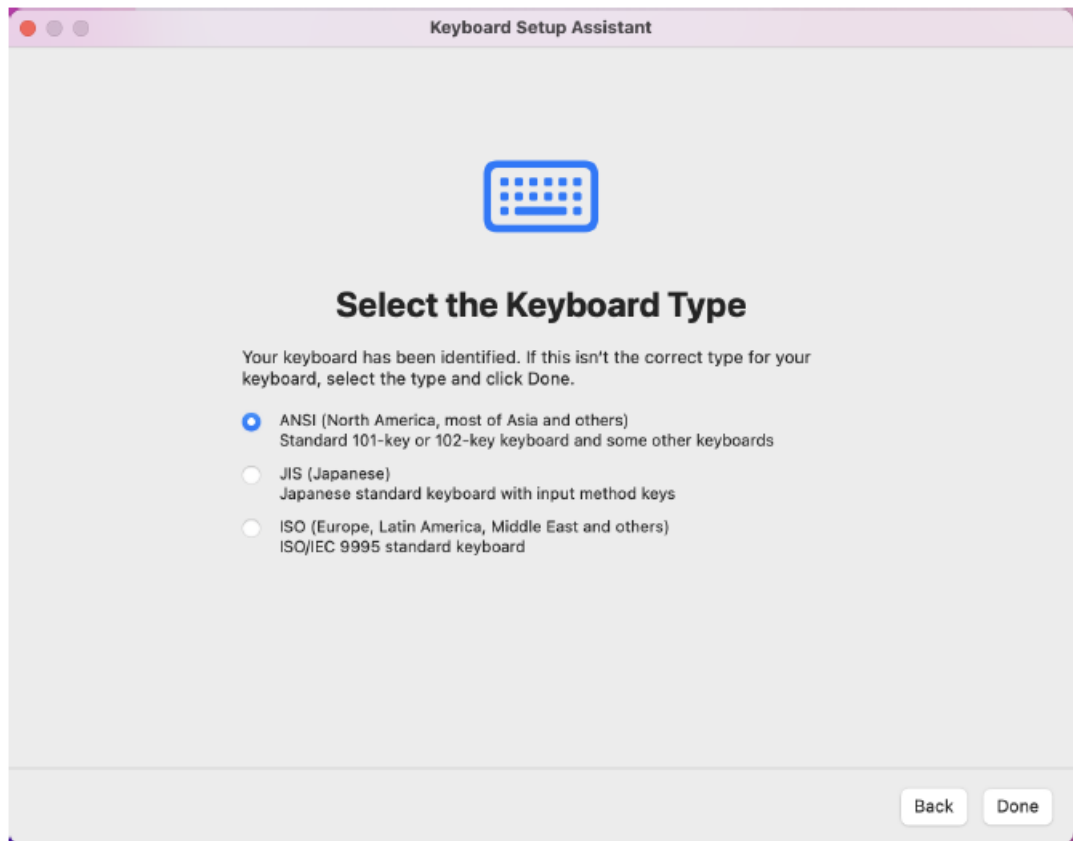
Keyboard Setup Assistant

Select the Keyboard Type

Your keyboard has been identified. If this isn't the correct type for your keyboard, select the type and click Done.

ANSI (North America, most of Asia and others)
Standard 101-key or 102-key keyboard and some other keyboards

JIS (Japanese)
Japanese standard keyboard with input method keys

ISO (Europe, Latin America, Middle East and others)
ISO/IEC 9995 standard keyboard

Back
Done